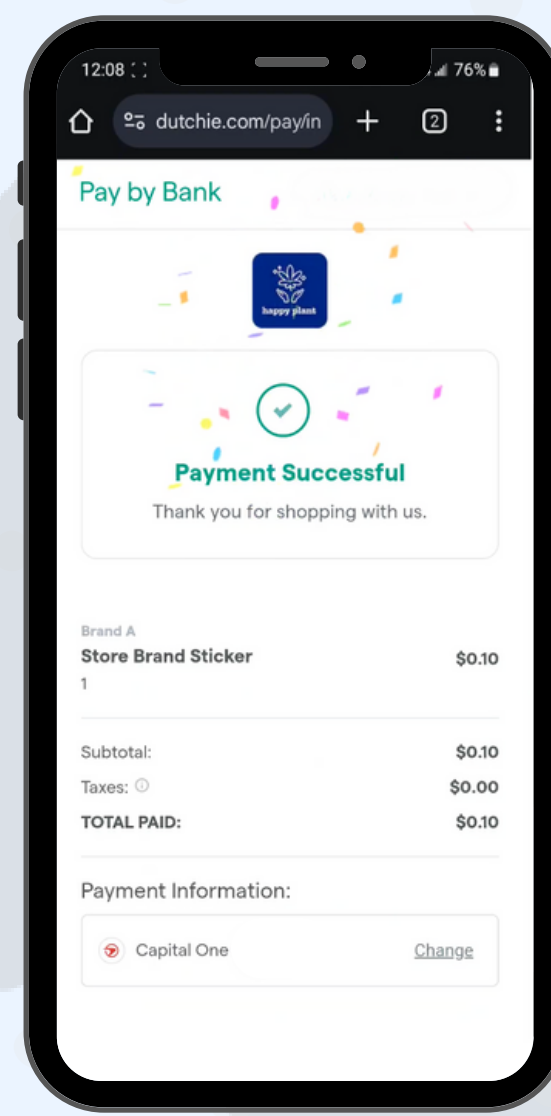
12:08

76%

dutchie.com/pay/in

+

2

Pay by Bank

happy plant

Payment Successful

Thank you for shopping with us.

Brand A

Store Brand Sticker $0.10

1

Subtotal: $0.10

Taxes: $0.00

TOTAL PAID: $0.10

Payment Information:

Capital One Change